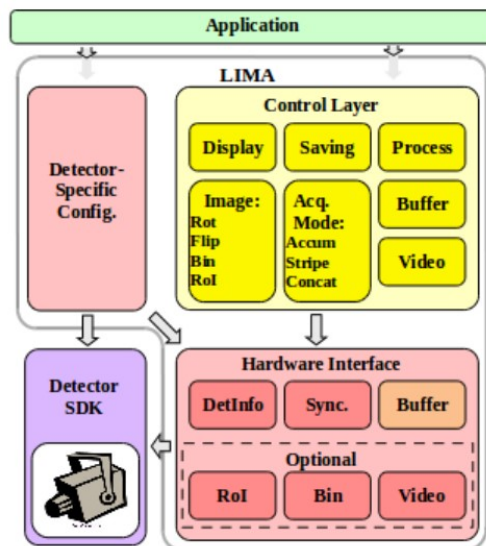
Application

LIMA

Detector-Specific Config.

Control Layer

Display

Saving

Process

Image:
Rot
Flip
Bin
RoI

Acq. Mode:
Accum
Stripe
Concat

Buffer

Video

Detector SDK

Hardware Interface

DetInfo

Sync.

Buffer

Optional

RoI

Bin

Video